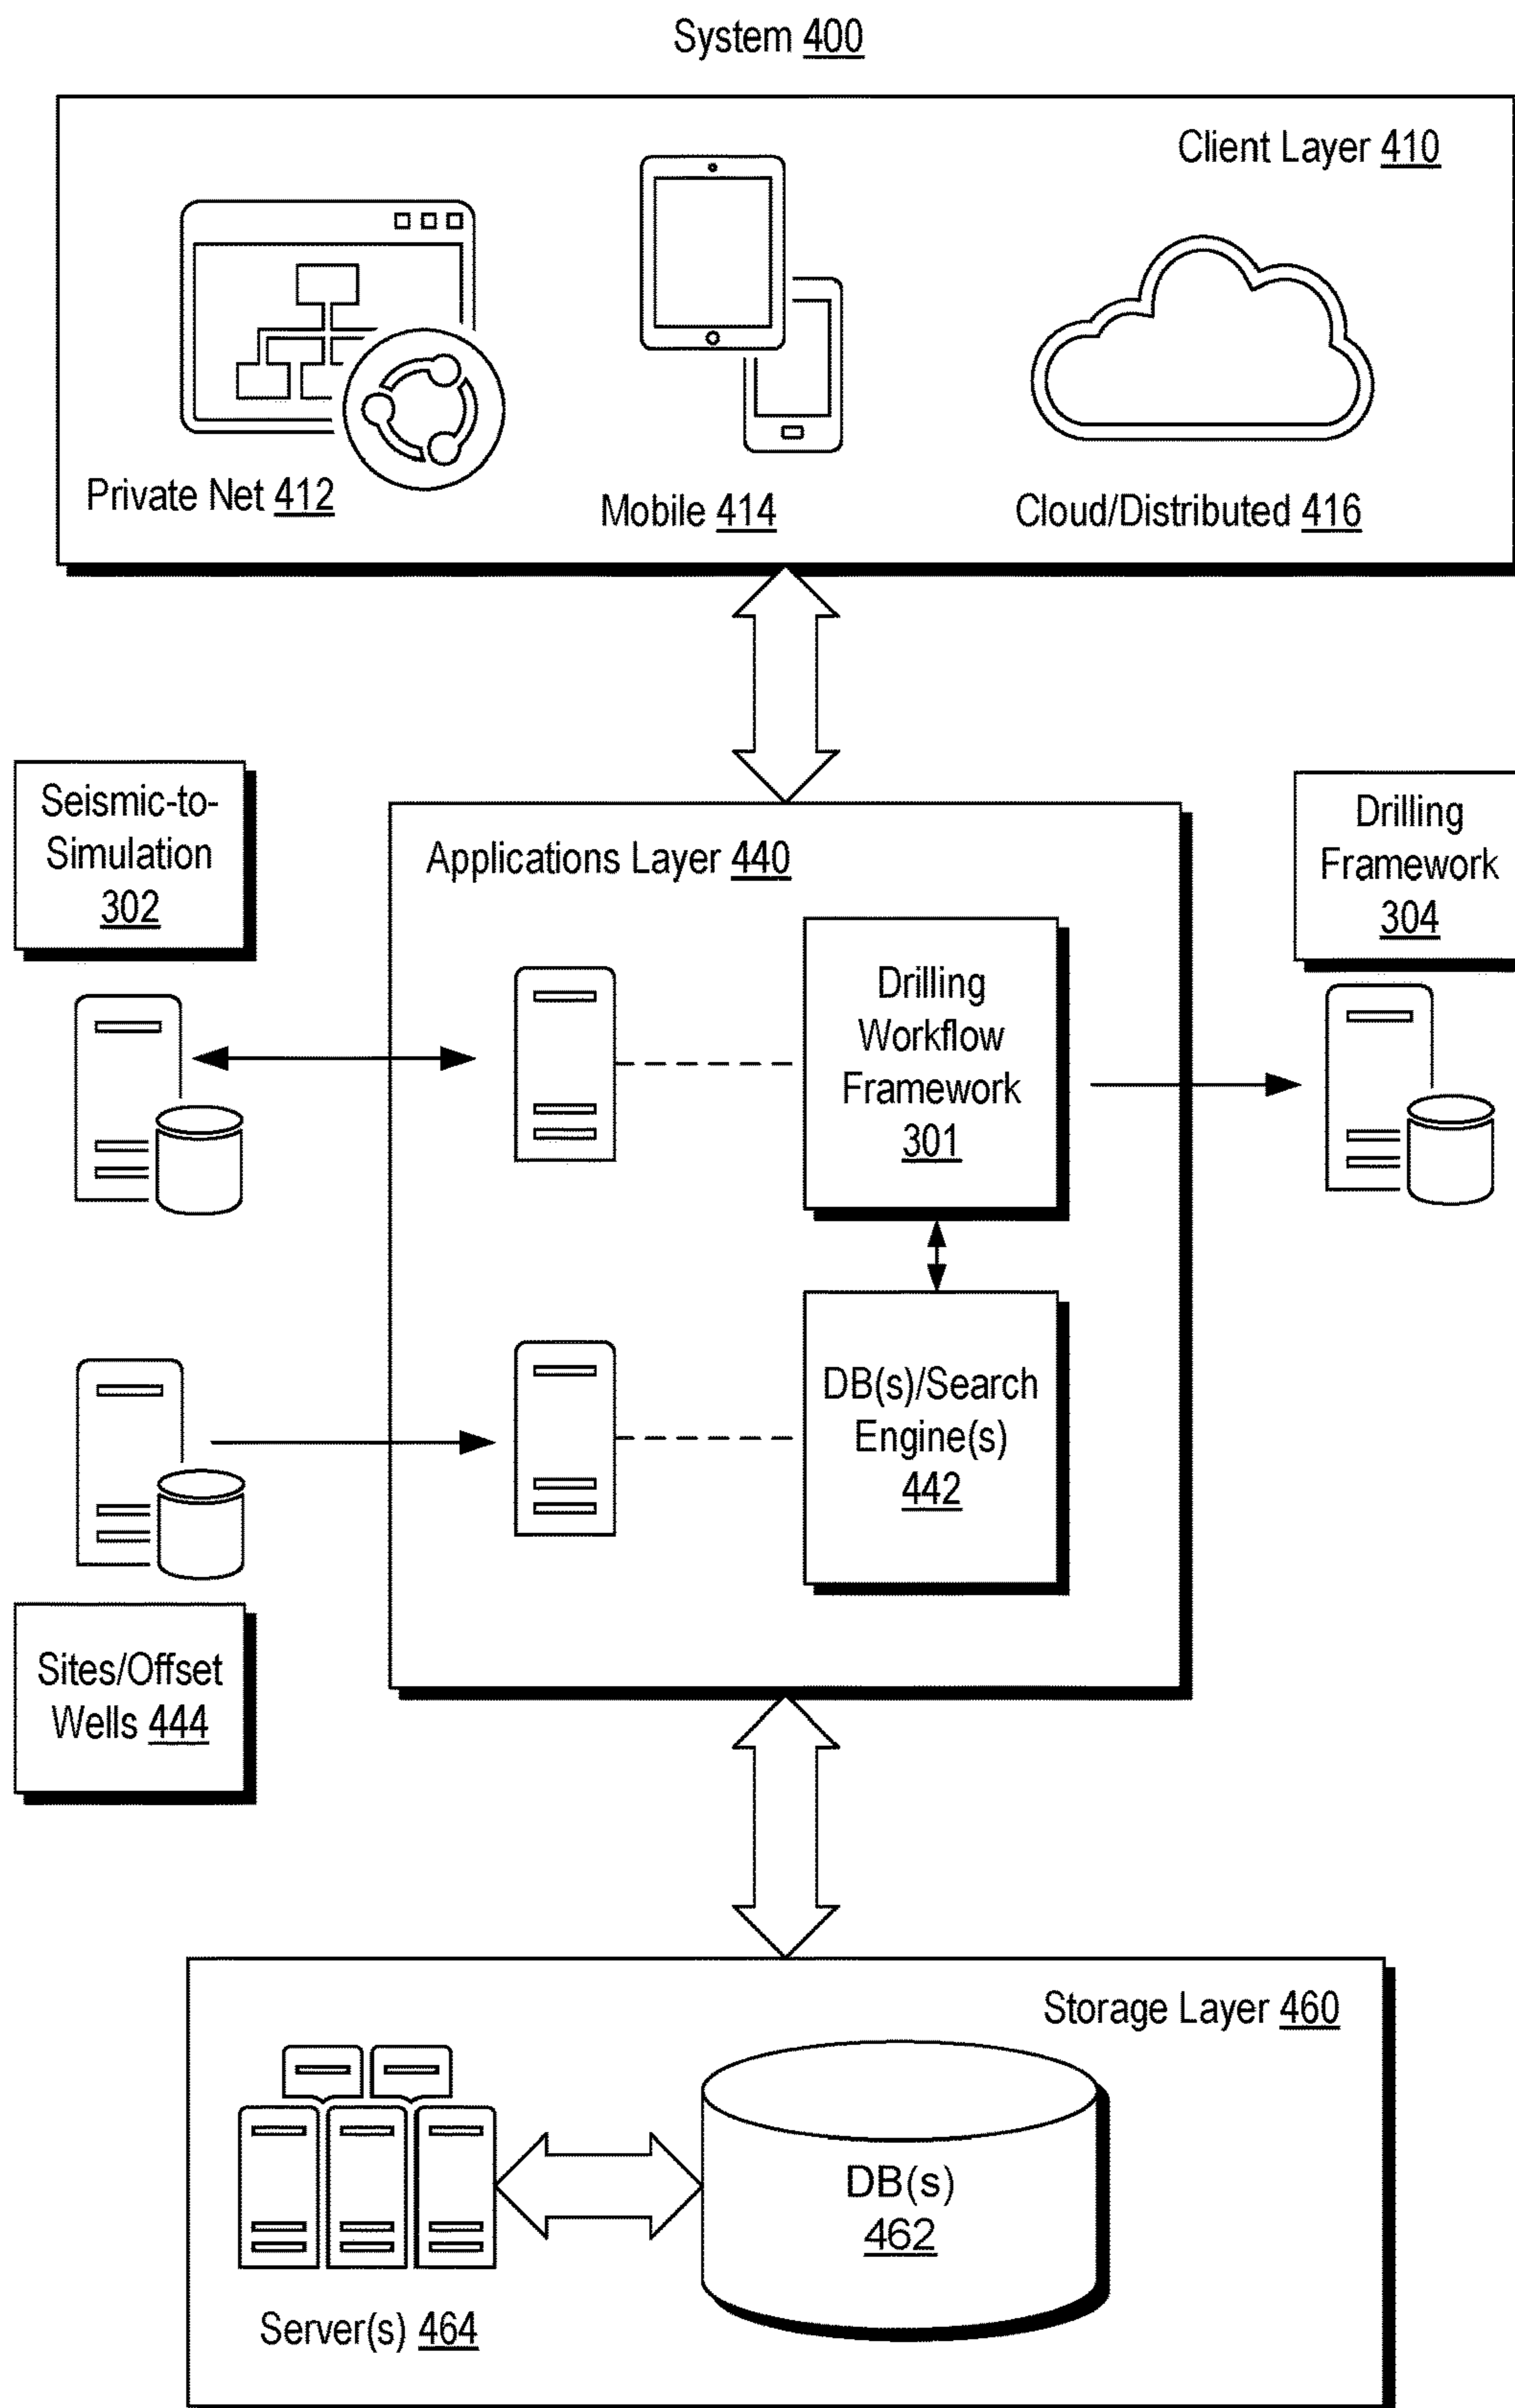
System 400

Client Layer 410

Private Net 412

Mobile 414

Cloud/Distributed 416

Seismic-to-Simulation 302

Applications Layer 440

Drilling Framework 304

Drilling Workflow Framework 301

DB(s)/Search Engine(s) 442

Sites/Offset Wells 444

Storage Layer 460

DB(s) 462

Server(s) 464